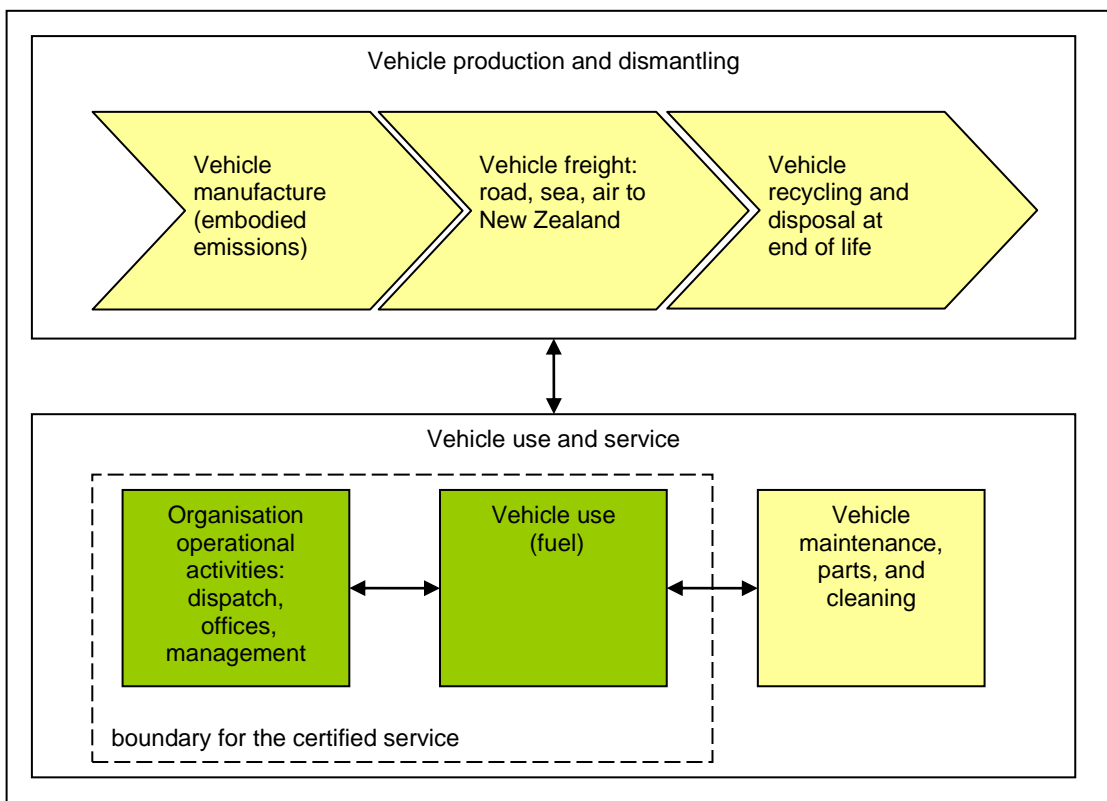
Vehicle production and dismantling

Vehicle manufacture (embodied emissions)

Vehicle freight: road, sea, air to New Zealand

Vehicle recycling and disposal at end of life

Vehicle use and service

Organisation operational activities: dispatch, offices, management

Vehicle use (fuel)

Vehicle maintenance, parts, and cleaning

boundary for the certified service